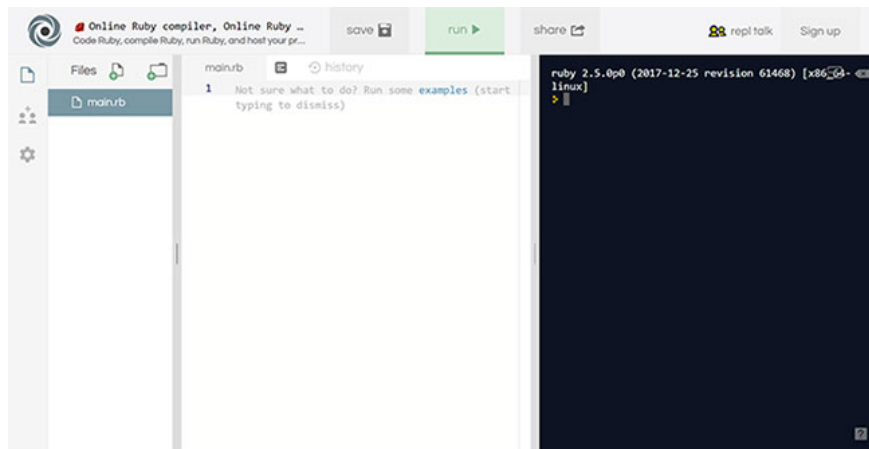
Online Ruby compiler, Online Ruby ...
Code Ruby, compile Ruby, run Ruby, and host your pr...

save

run ▶

share

repl talk

Sign up

Files

main.rb

main.rb

history

1 Not sure what to do? Run some examples (start typing to dismiss)

ruby 2.5.0p0 (2017-12-25 revision 61468) [x86_64-linux]
>

?